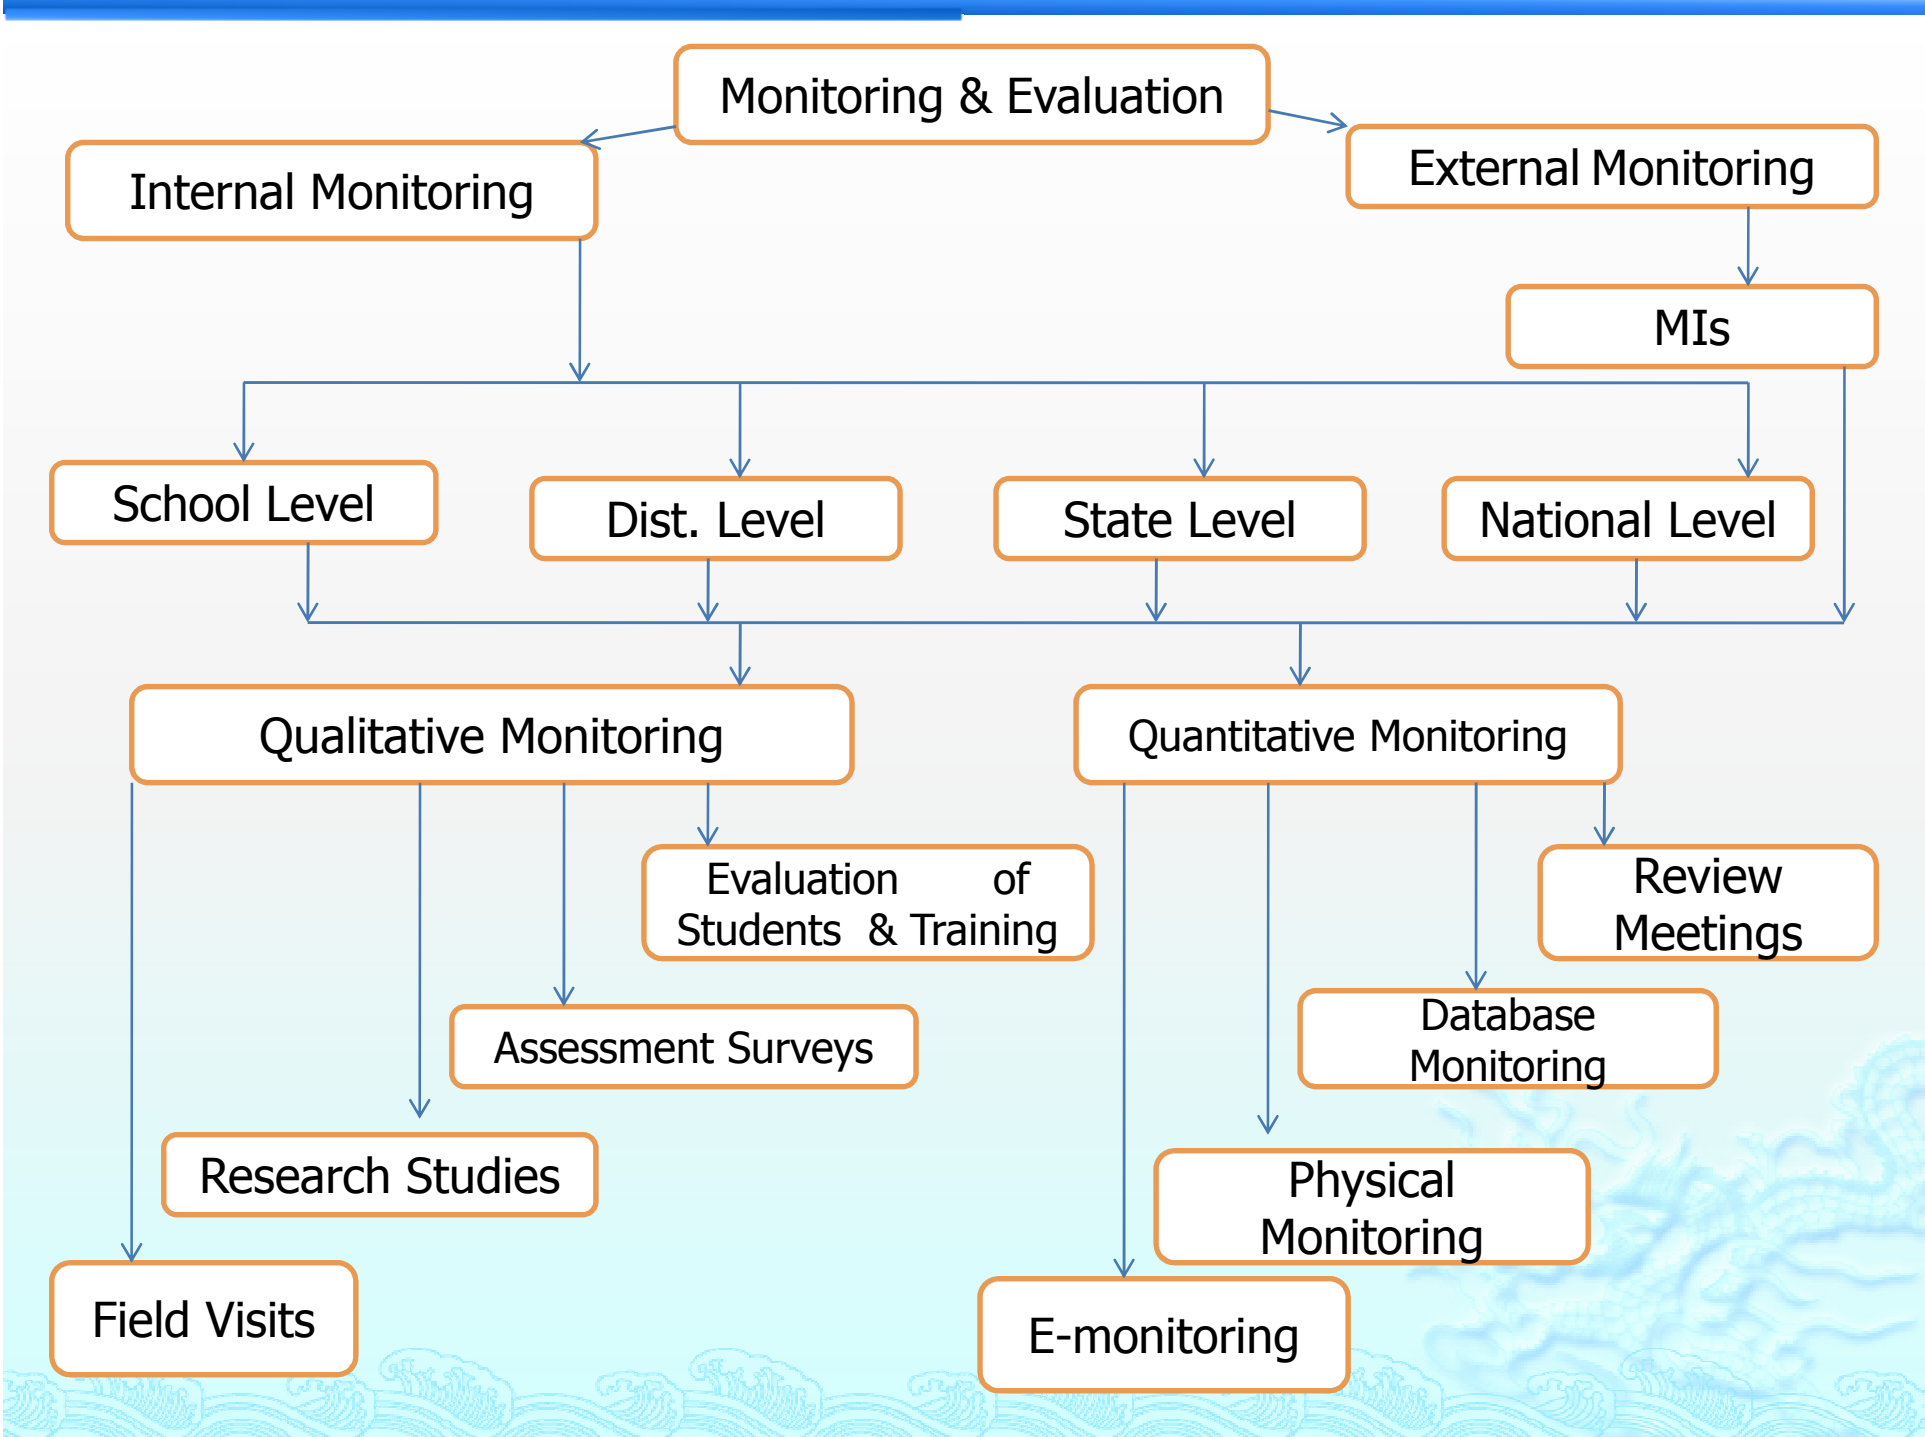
Monitoring & Evaluation

Internal Monitoring

External Monitoring

MIs

School Level

Dist. Level

State Level

National Level

Qualitative Monitoring

Quantitative Monitoring

Evaluation of Students & Training

Review Meetings

Assessment Surveys

Database Monitoring

Research Studies

Physical Monitoring

Field Visits

E-monitoring